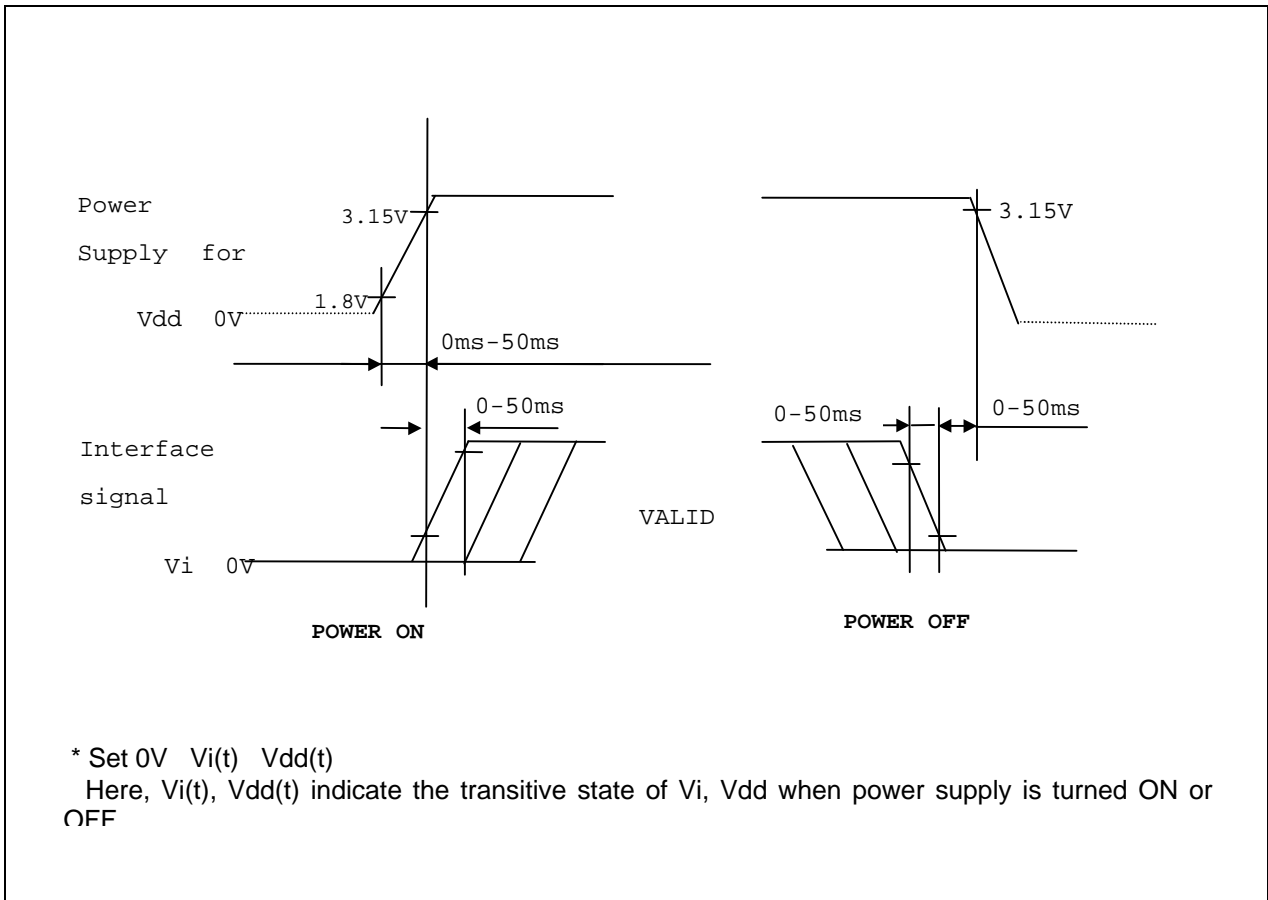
Power

Supply for

Vdd 0V

3.15V

1.8V

0ms-50ms

0-50ms

Interface

signal

Vi 0V

POWER ON

3.15V

0-50ms

0-50ms

VALID

POWER OFF

* Set 0V Vi(t) Vdd(t)

Here, Vi(t), Vdd(t) indicate the transitive state of Vi, Vdd when power supply is turned ON or OFF